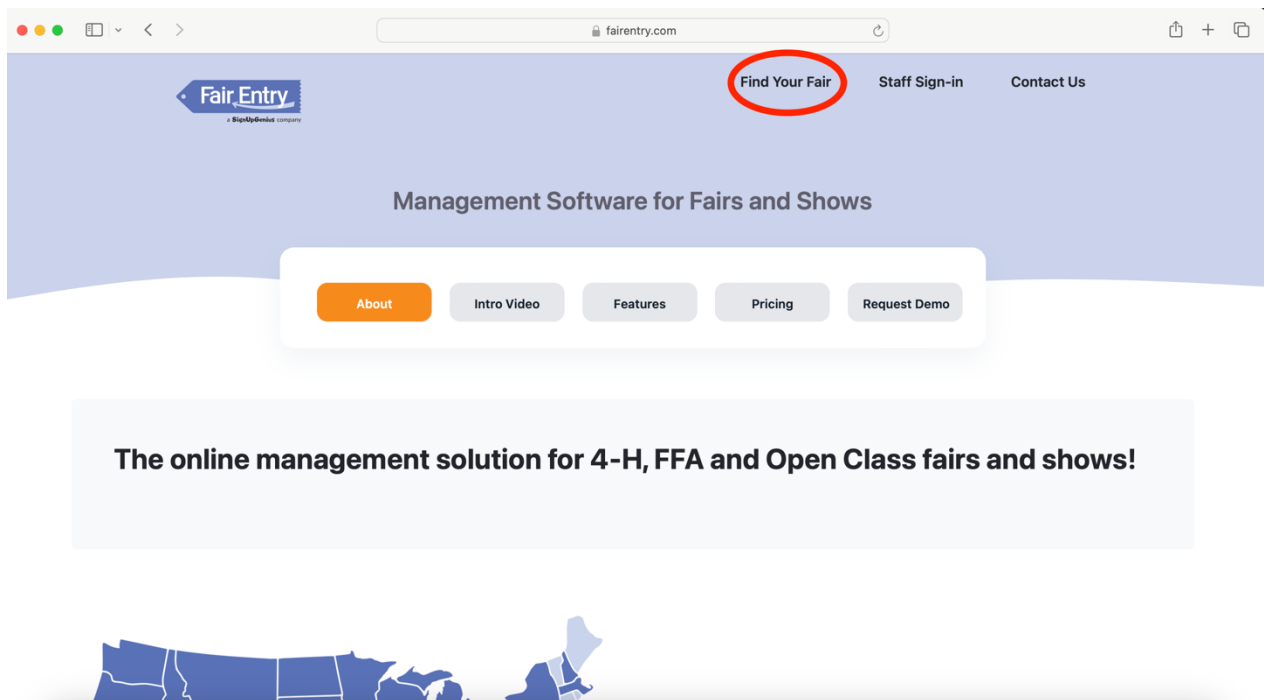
fairentry.com

Fair Entry
a SignUpGenius company

Find Your Fair
Staff Sign-in
Contact Us

Management Software for Fairs and Shows

About
Intro Video
Features
Pricing
Request Demo

The online management solution for 4-H, FFA and Open Class fairs and shows!